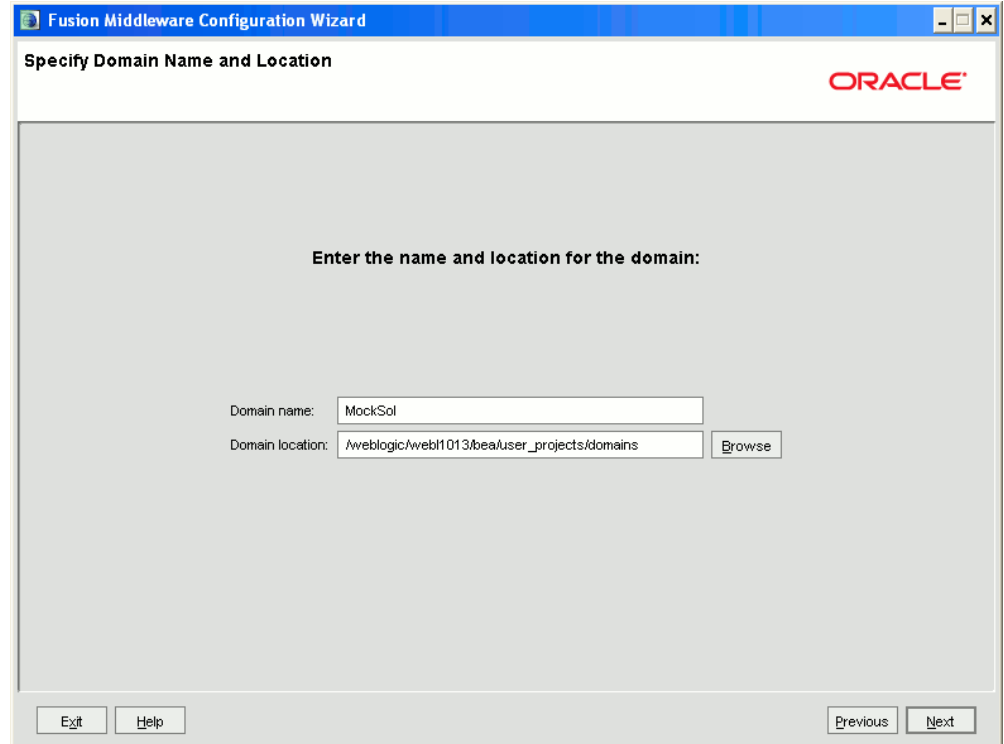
Fusion Middleware Configuration Wizard

Specify Domain Name and Location

ORACLE

Enter the name and location for the domain:

Domain name: MockSol

Domain location: /weblogic/webl1013/bea/user_projects/domains

Browse

Exit

Help

Previous

Next